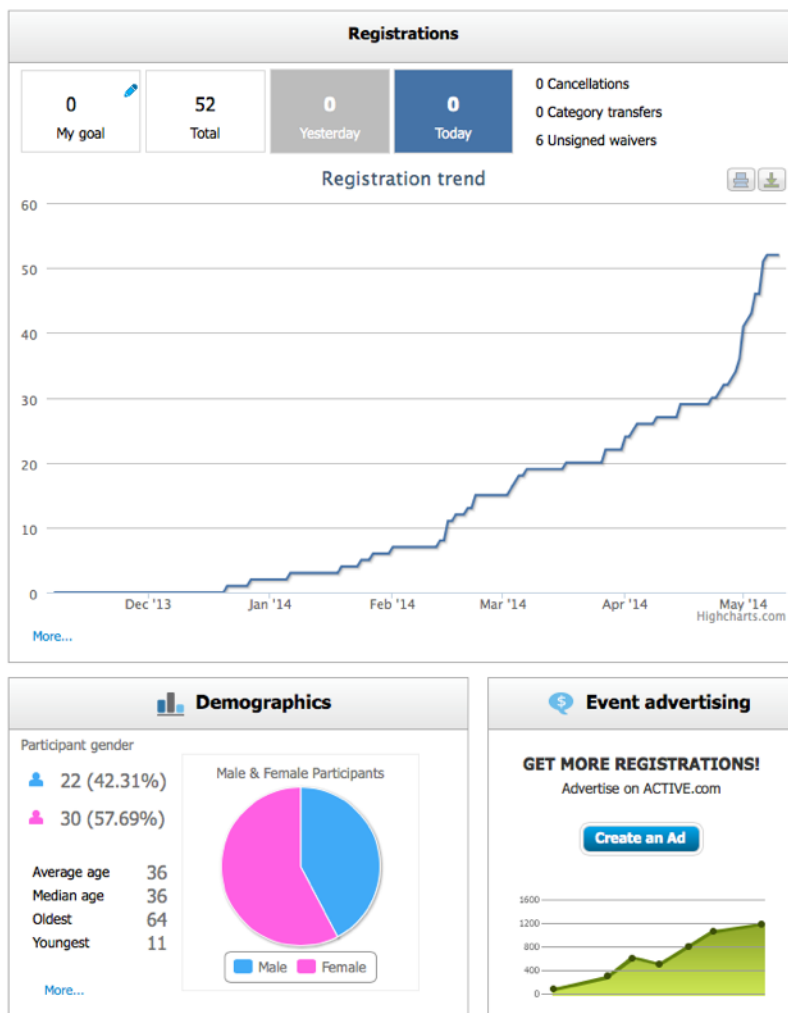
Registrations

0
My goal

52
Total

0
Yesterday

0
Today

0 Cancellations
0 Category transfers
6 Unsigned waivers

Registration trend

60
50
40
30
20
10
0

Dec '13 Jan '14 Feb '14 Mar '14 Apr '14 May '14

Highcharts.com

More...

Demographics

Participant gender

22 (42.31%)

30 (57.69%)

Male & Female Participants

Male Female

Average age 36
Median age 36
Oldest 64
Youngest 11

More...

Event advertising

GET MORE REGISTRATIONS!
Advertise on ACTIVE.com

Create an Ad

1600
1200
800
400
0